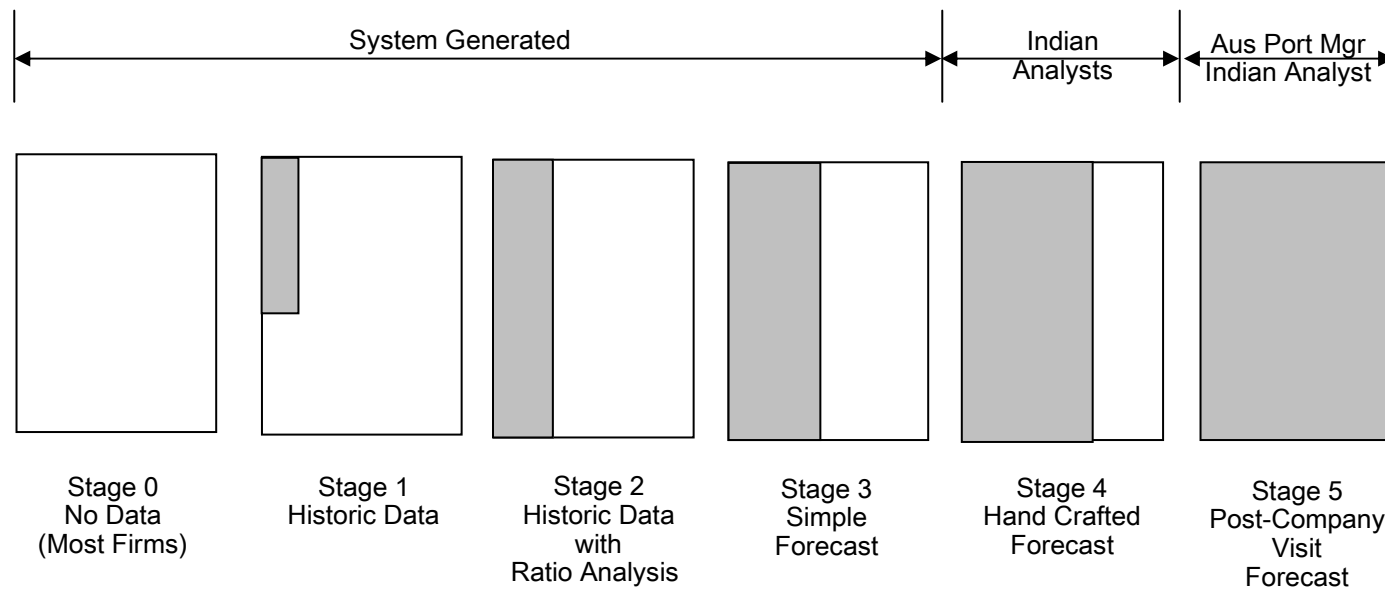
System Generated

Indian Analysts

Aus Port Mgr Indian Analyst

Stage 0
No Data
(Most Firms)

Stage 1
Historic Data

Stage 2
Historic Data
with
Ratio Analysis

Stage 3
Simple
Forecast

Stage 4
Hand Crafted
Forecast

Stage 5
Post-Company
Visit
Forecast